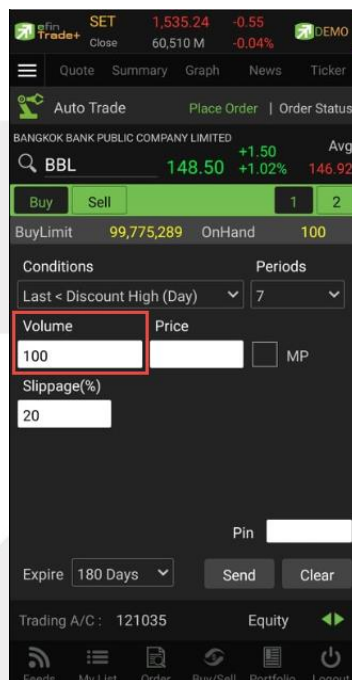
efin Trade+ SET Close 1,535.24 -0.55 60,510 M -0.04% DEMO

Quote Summary Graph News Ticker

Auto Trade Place Order | Order Status

BANGKOK BANK PUBLIC COMPANY LIMITED Avg

BBL 148.50 +1.50 +1.02% 146.92

Buy Sell 1 2

BuyLimit 99,775,289 OnHand 100

Conditions Periods

Last < Discount High (Day) 7

Volume Price

100 MP

Slippage(%)

20

Pin

Expire 180 Days Send Clear

Trading A/C : 121035 Equity

Feeds My List Order Buy/Sell Portfolio Logout